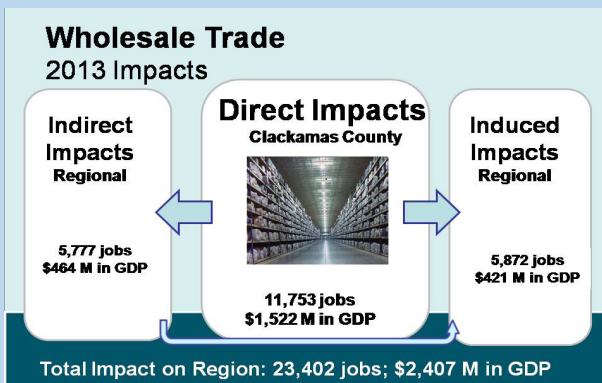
Wholesale Trade
2013 Impacts

Indirect Impacts
Regional

5,777 jobs
$464 M in GDP

Direct Impacts
Clackamas County

11,753 jobs
$1,522 M in GDP

Induced Impacts
Regional

5,872 jobs
$421 M in GDP

Total Impact on Region: 23,402 jobs; $2,407 M in GDP